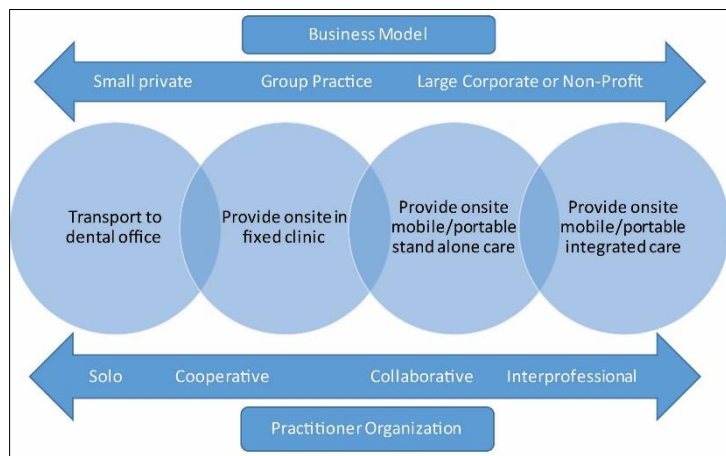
Business Model

Small private

Group Practice

Large Corporate or Non-Profit

Transport to dental office

Provide onsite in fixed clinic

Provide onsite mobile/portable stand alone care

Provide onsite mobile/portable integrated care

Solo

Cooperative

Collaborative

Interprofessional

Practitioner Organization